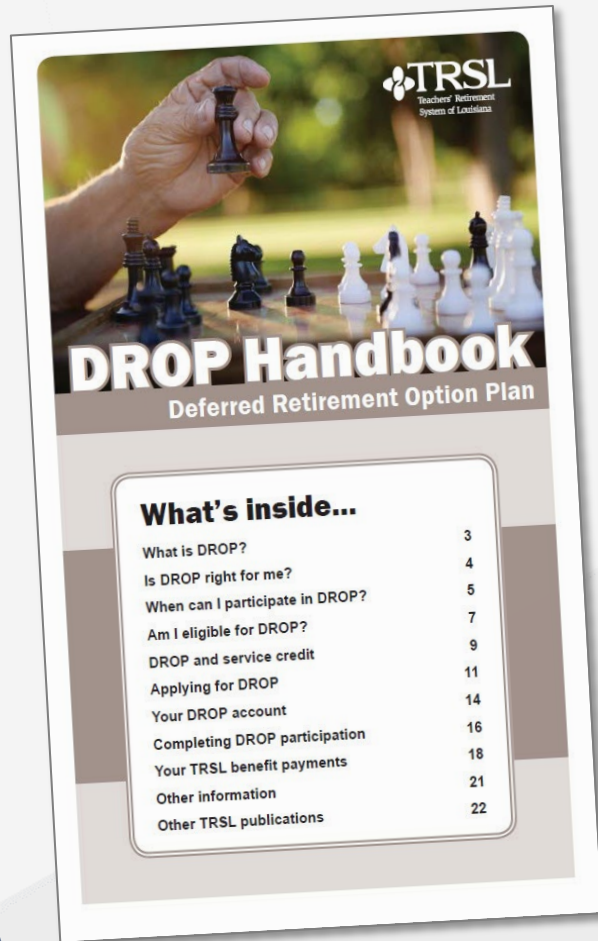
TRSL
Teachers' Retirement System of Louisiana

DROP Handbook
Deferred Retirement Option Plan

What's inside...

| | |
|---|---|
| What is DROP? | 3 |
| Is DROP right for me? | 4 |
| When can I participate in DROP? | 5 |
| Am I eligible for DROP? | 7 |
| DROP and service credit | 9 |
| Applying for DROP | 11 |
| Your DROP account | 14 |
| Completing DROP participation | 16 |
| Your TRSL benefit payments | 18 |
| Other information | 21 |
| Other TRSL publications | 22 |